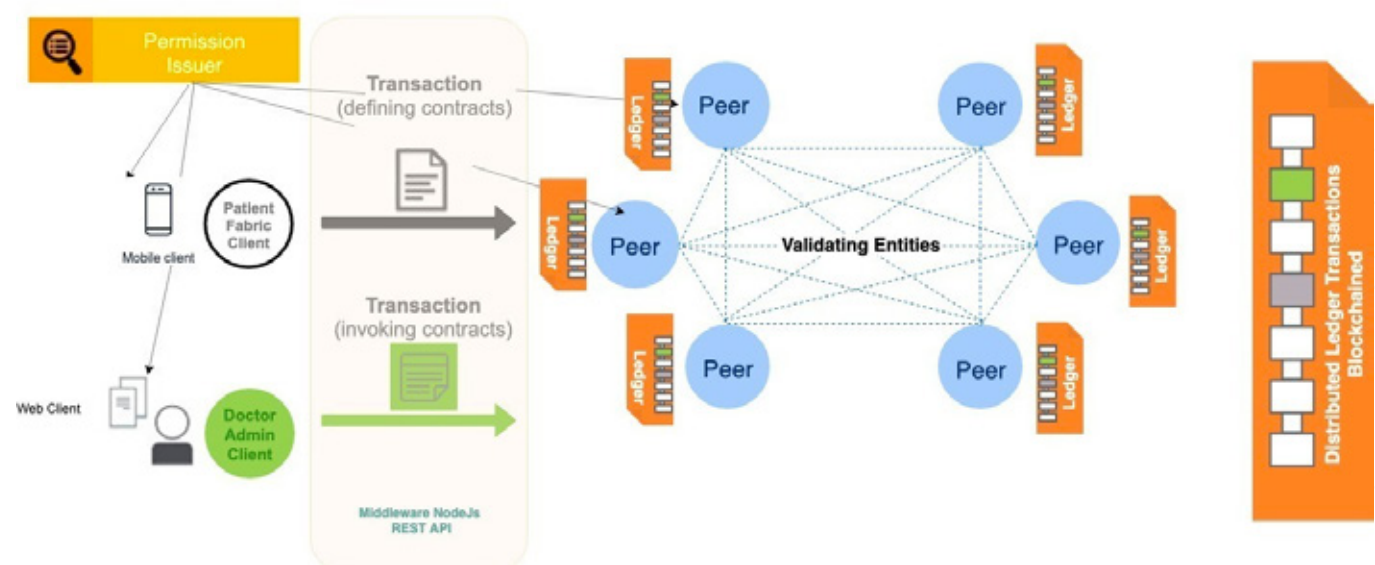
Permission Issuer

Transaction
(defining contracts)

Ledger
Peer

Peer
Ledger

Mobile client

Patient Fabric Client

Ledger
Peer

Validating Entities

Peer
Ledger

Transaction
(invoking contracts)

Web Client

Doctor Admin Client

Ledger
Peer

Peer
Ledger

Middleware NodeJs
REST API

Distributed Ledger Transactions
Blockchained